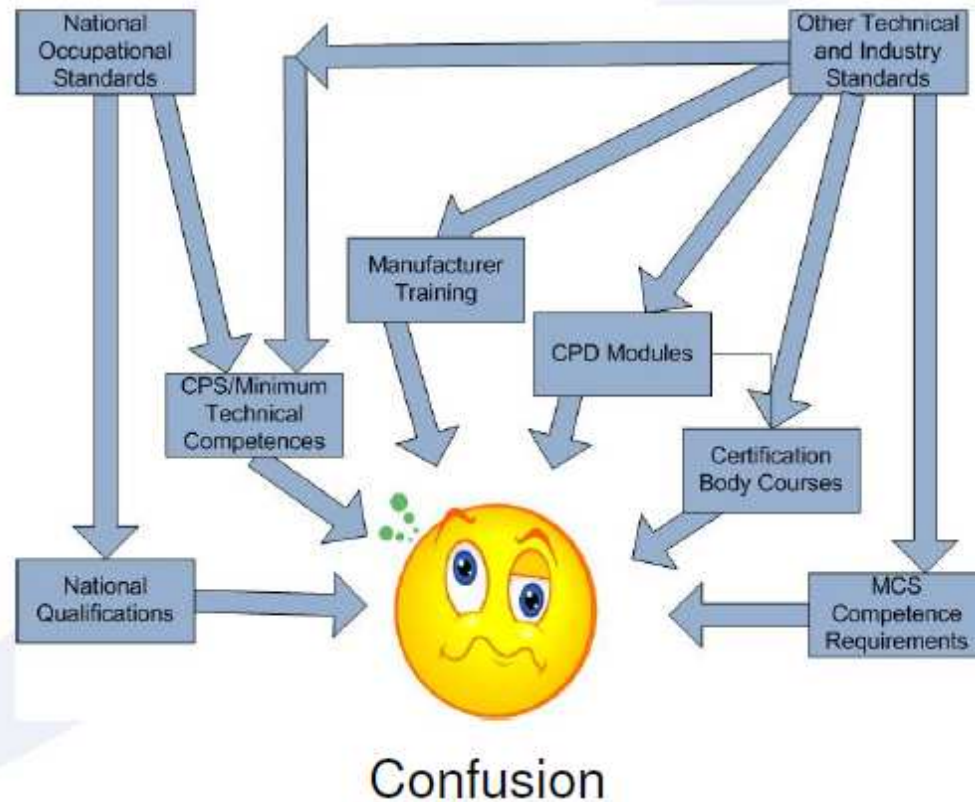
National Occupational Standards

Other Technical and Industry Standards

Manufacturer Training

CPD Modules

CPS/Minimum Technical Competences

Certification Body Courses

National Qualifications

MCS Competence Requirements

Confusion